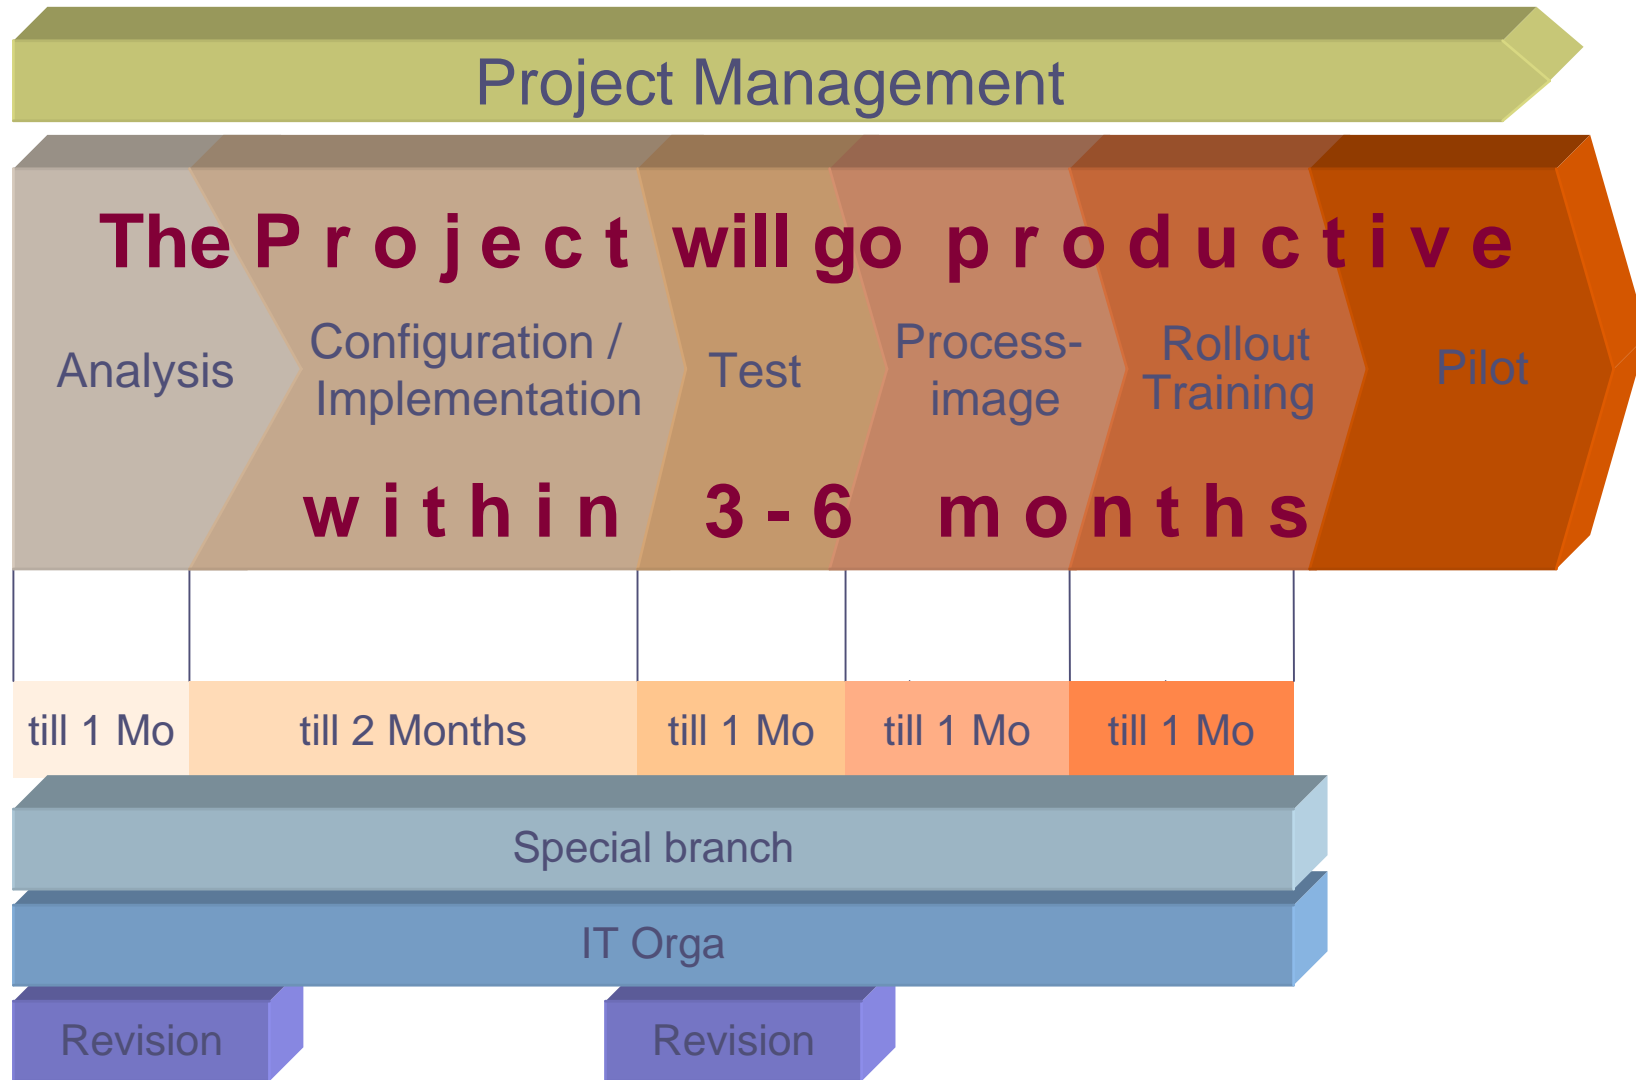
Project Management

The Project will go productive

Analysis

Configuration / Implementation

Test

Process-image

Rollout Training

Pilot

within 3 - 6 months

| till 1 Mo | till 2 Months | till 1 Mo | till 1 Mo | till 1 Mo |
|---|---|---|---|---|

Special branch

IT Orga

Revision

Revision